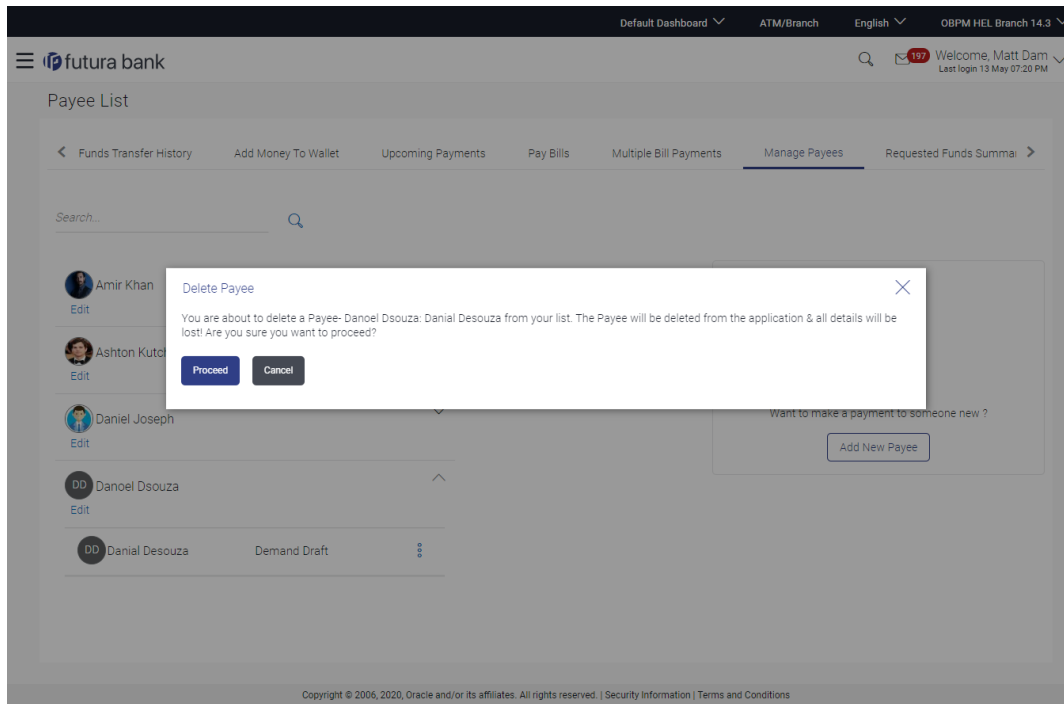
Default Dashboard ATM/Branch English OBPM HEL Branch 14.3

futura bank

197 Welcome, Matt Dam
Last login 13 May 07:20 PM

Payee List

Funds Transfer History Add Money To Wallet Upcoming Payments Pay Bills Multiple Bill Payments Manage Payees Requested Funds Summa

Search...

Amir Khan
Edit

Ashton Kutch
Edit

Daniel Joseph
Edit

DD Danoel Dsouza
Edit

DD Danial Desouza Demand Draft

Delete Payee

You are about to delete a Payee- Danoel Dsouza: Danial Desouza from your list. The Payee will be deleted from the application & all details will be lost! Are you sure you want to proceed?

Proceed Cancel

Want to make a payment to someone new ?

Add New Payee

Copyright © 2006, 2020, Oracle and/or its affiliates. All rights reserved. | Security Information | Terms and Conditions